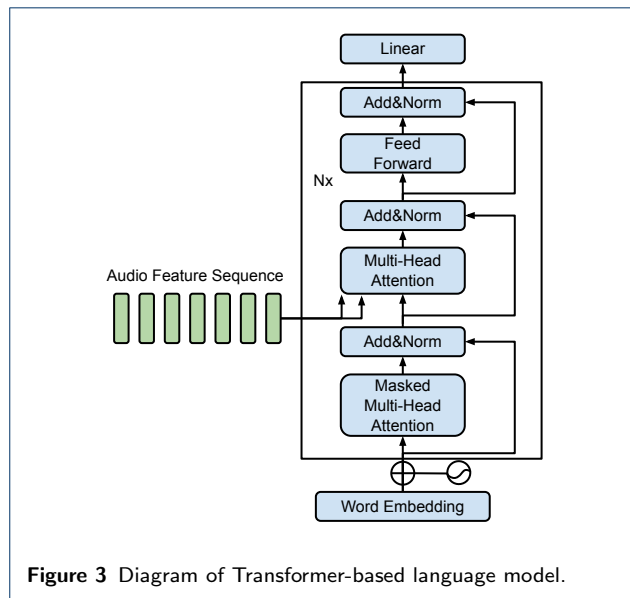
Linear

Add&Norm

Feed Forward

Nx

Add&Norm

Audio Feature Sequence

Multi-Head Attention

Add&Norm

Masked Multi-Head Attention

Word Embedding

**Figure 3** Diagram of Transformer-based language model.